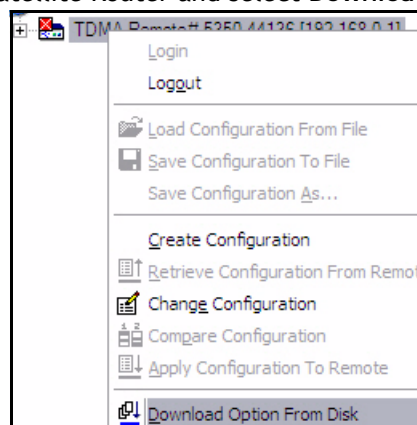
TDMA Remote# 5350 44126 [192.168.0.1]

Login

Logout

Load Configuration From File

Save Configuration To File

Save Configuration As...

Create Configuration

Retrieve Configuration From Remot

Change Configuration

Compare Configuration

Apply Configuration To Remote

Download Option From Disk